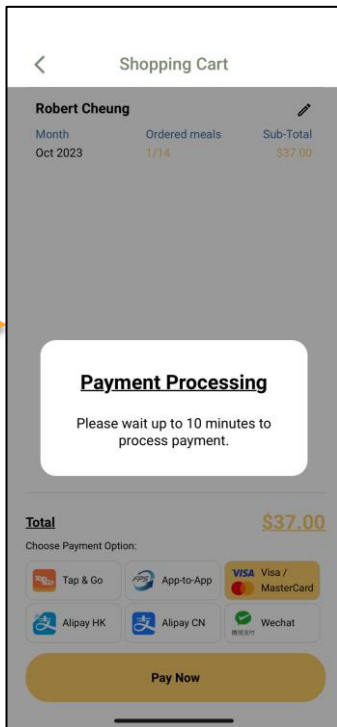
<

Shopping Cart

Robert Cheung

| Month | Ordered meals | Sub-Total |
|---|---|---|
| Oct 2023 | 1/14 | $37.00 |

Payment Processing

Please wait up to 10 minutes to process payment.

Total $37.00

Choose Payment Option:

Tap & Go
App-to-App
VISA Visa / MasterCard
Alipay HK
Alipay CN
Wechat

Pay Now